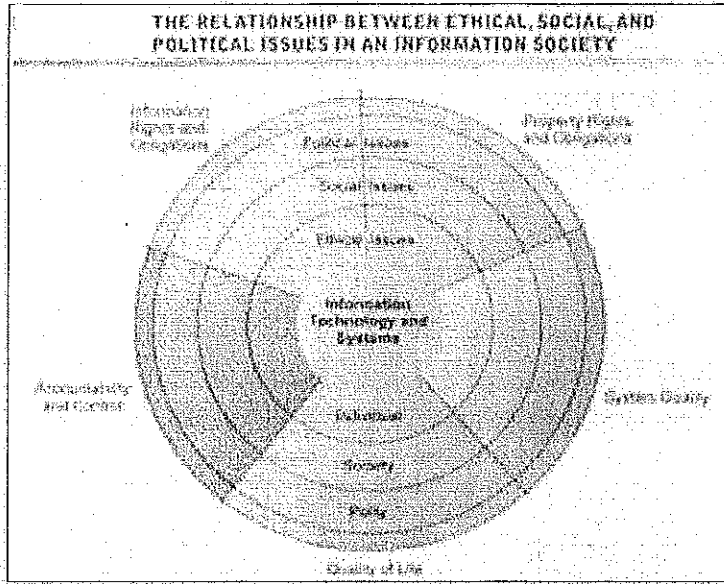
THE RELATIONSHIP BETWEEN ETHICAL, SOCIAL, AND POLITICAL ISSUES IN AN INFORMATION SOCIETY

Information Rights and Obligations

Property Rights and Obligations

Political Issues

Social Issues

Ethical Issues

Information Technology and Systems

Accountability and Control

System Quality

Individual

Society

Polity

Quality of Life